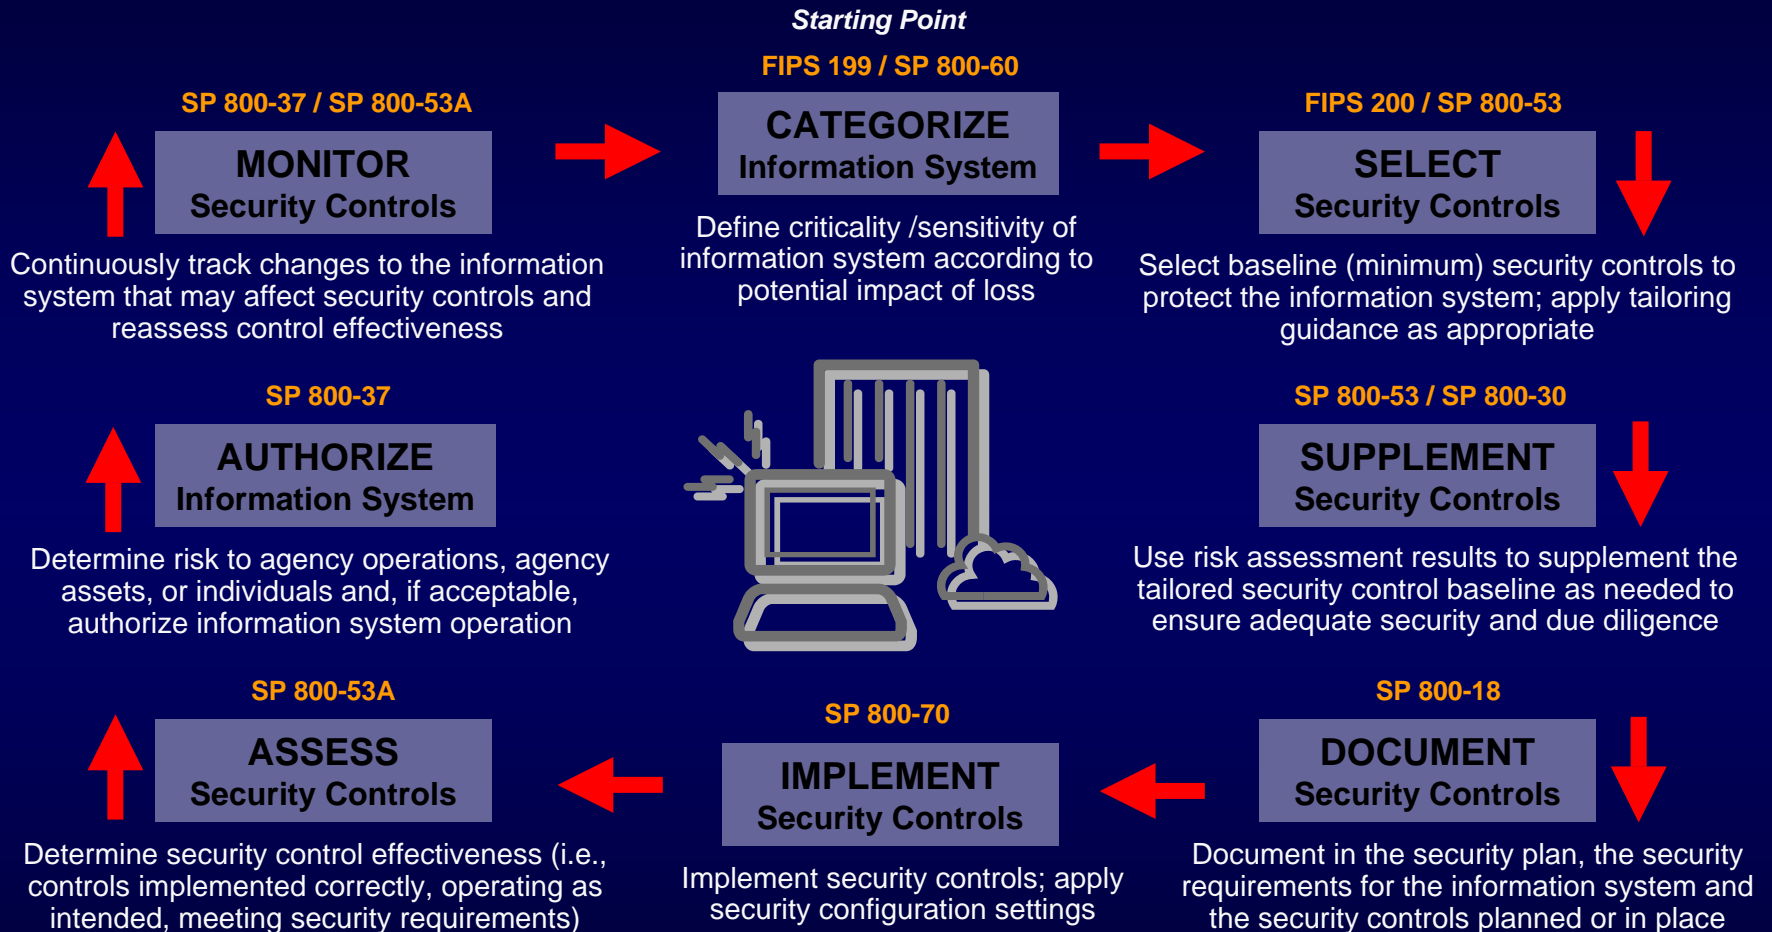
Starting Point

FIPS 199 / SP 800-60

CATEGORIZE
Information System

Define criticality /sensitivity of information system according to potential impact of loss

SP 800-37 / SP 800-53A

MONITOR
Security Controls

Continuously track changes to the information system that may affect security controls and reassess control effectiveness

FIPS 200 / SP 800-53

SELECT
Security Controls

Select baseline (minimum) security controls to protect the information system; apply tailoring guidance as appropriate

SP 800-37

AUTHORIZE
Information System

Determine risk to agency operations, agency assets, or individuals and, if acceptable, authorize information system operation

SP 800-53 / SP 800-30

SUPPLEMENT
Security Controls

Use risk assessment results to supplement the tailored security control baseline as needed to ensure adequate security and due diligence

SP 800-53A

ASSESS
Security Controls

Determine security control effectiveness (i.e., controls implemented correctly, operating as intended, meeting security requirements)

SP 800-70

IMPLEMENT
Security Controls

Implement security controls; apply security configuration settings

SP 800-18

DOCUMENT
Security Controls

Document in the security plan, the security requirements for the information system and the security controls planned or in place